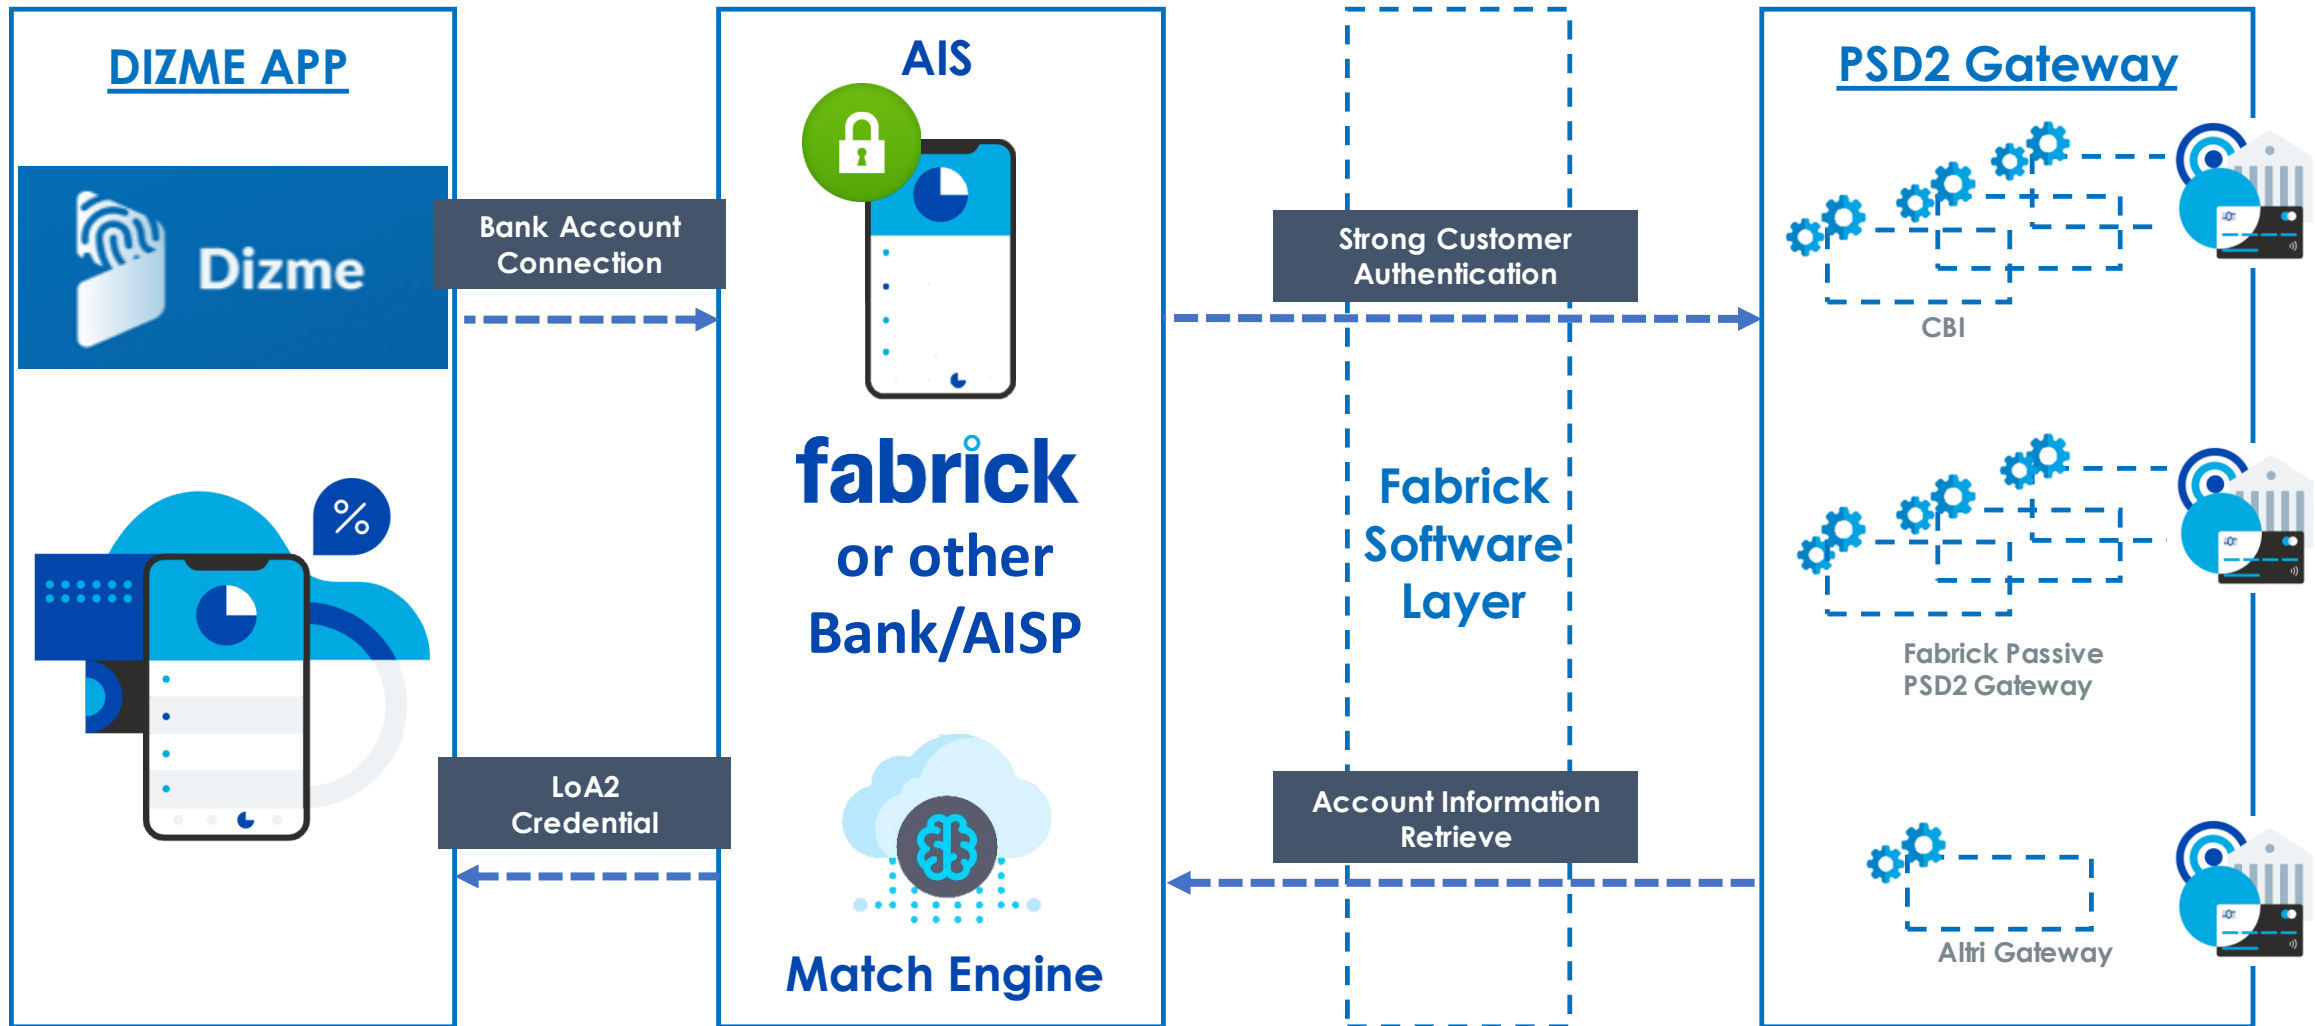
DIZME APP

Dizme

Bank Account Connection

LoA2 Credential

AIS

fabrick

or other Bank/AISP

Match Engine

Strong Customer Authentication

Fabrick Software Layer

Account Information Retrieve

PSD2 Gateway

CBI

Fabrick Passive PSD2 Gateway

Altri Gateway